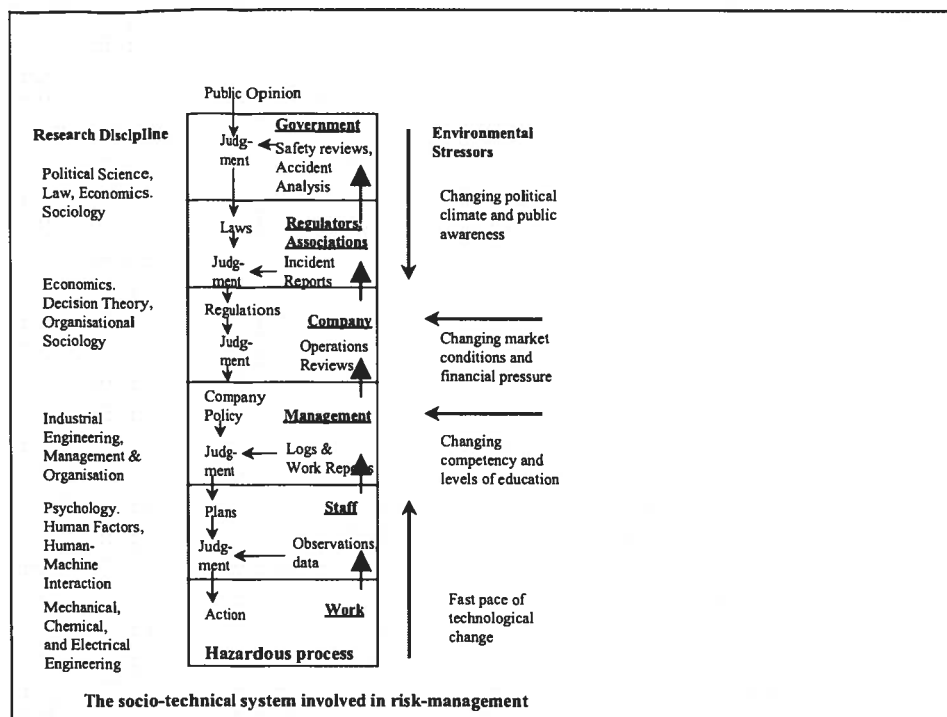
Public Opinion

Research Discipline

Political Science, Law, Economics. Sociology

Economics. Decision Theory, Organisational Sociology

Industrial Engineering, Management & Organisation

Psychology. Human Factors, Human-Machine Interaction

Mechanical, Chemical, and Electrical Engineering

Government

Judgment

Safety reviews, Accident Analysis

Laws

Regulators, Associations

Judgment

Incident Reports

Regulations

Company

Judgment

Operations Reviews

Company Policy

Management

Judgment

Logs & Work Reports

Plans

Staff

Judgment

Observations data

Action

Work

Hazardous process

Environmental Stressors

Changing political climate and public awareness

Changing market conditions and financial pressure

Changing competency and levels of education

Fast pace of technological change

The socio-technical system involved in risk-management